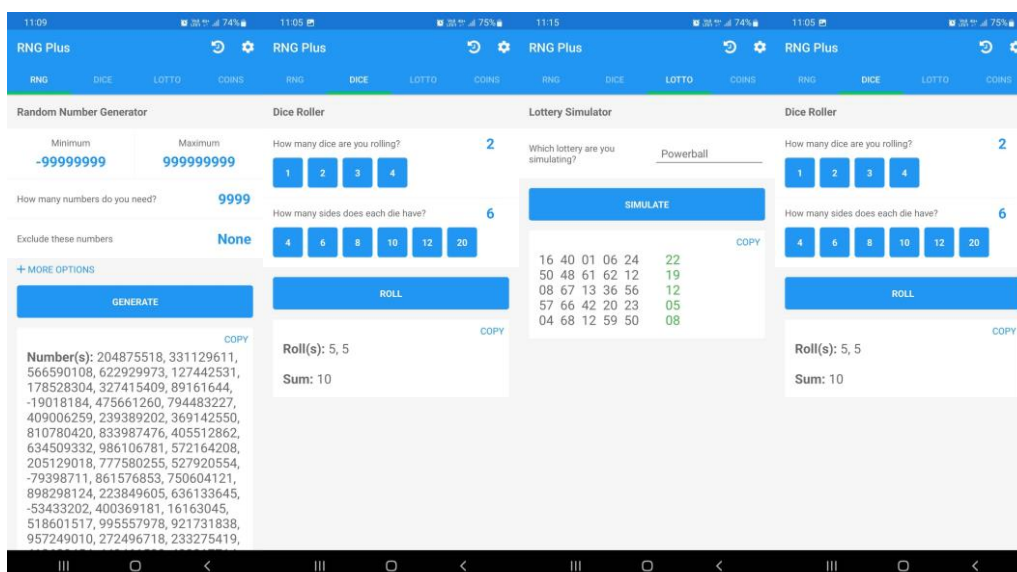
11:09 74%

RNG Plus

RNG DICE LOTTO COINS

Random Number Generator

Minimum
-99999999

Maximum
999999999

How many numbers do you need? 9999

Exclude these numbers None

+ MORE OPTIONS

GENERATE

COPY

Number(s): 204875518, 331129611, 566590108, 622929973, 127442531, 178528304, 327415409, 89161644, -19018184, 475661260, 794483227, 409006259, 239389202, 369142550, 810780420, 833987476, 405512862, 634509332, 986106781, 572164208, 205129018, 777580255, 527920554, -79398711, 861576853, 750604121, 898298124, 223849605, 636133645, -53433202, 400369181, 16163045, 518601517, 995557978, 921731838, 957249010, 272496718, 233275419, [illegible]

11:05 75%

RNG Plus

RNG DICE LOTTO COINS

Dice Roller

How many dice are you rolling? 2

1 2 3 4

How many sides does each die have? 6

4 6 8 10 12 20

ROLL

COPY

Roll(s): 5, 5

Sum: 10

11:15 74%

RNG Plus

RNG DICE LOTTO COINS

Lottery Simulator

Which lottery are you simulating? Powerball

SIMULATE

COPY

16 40 01 06 24 22
50 48 61 62 12 19
08 67 13 36 56 12
57 66 42 20 23 05
04 68 12 59 50 08

11:05 75%

RNG Plus

RNG DICE LOTTO COINS

Dice Roller

How many dice are you rolling? 2

1 2 3 4

How many sides does each die have? 6

4 6 8 10 12 20

ROLL

COPY

Roll(s): 5, 5

Sum: 10